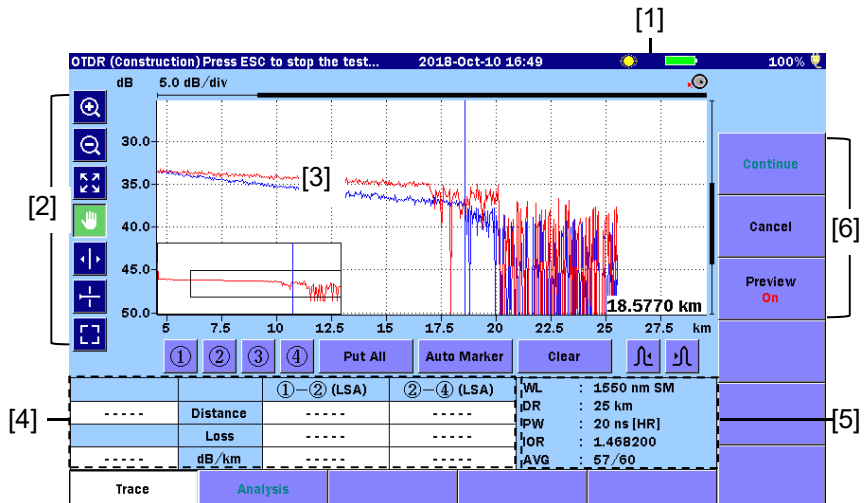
[1]

OTDR (Construction) Press ESC to stop the test... 2018-Oct-10 16:49 100%

dB 5.0 dB/div

[2]

30.0
35.0
40.0
45.0
50.0

[3]

18.5770 km

5 7.5 10 12.5 15 17.5 20 22.5 25 27.5 km

Continue

Cancel

Preview
On

[6]

① ② ③ ④ Put All Auto Marker Clear

[4]

| | | ①−② (LSA) | ②−④ (LSA) |
|---|---|---|---|
| ----- | Distance | ----- | ----- |
| | Loss | ----- | ----- |
| ----- | dB/km | ----- | ----- |

WL : 1550 nm SM
DR : 25 km
PW : 20 ns [HR]
IOR : 1.468200
AVG : 57/60

[5]

Trace Analysis